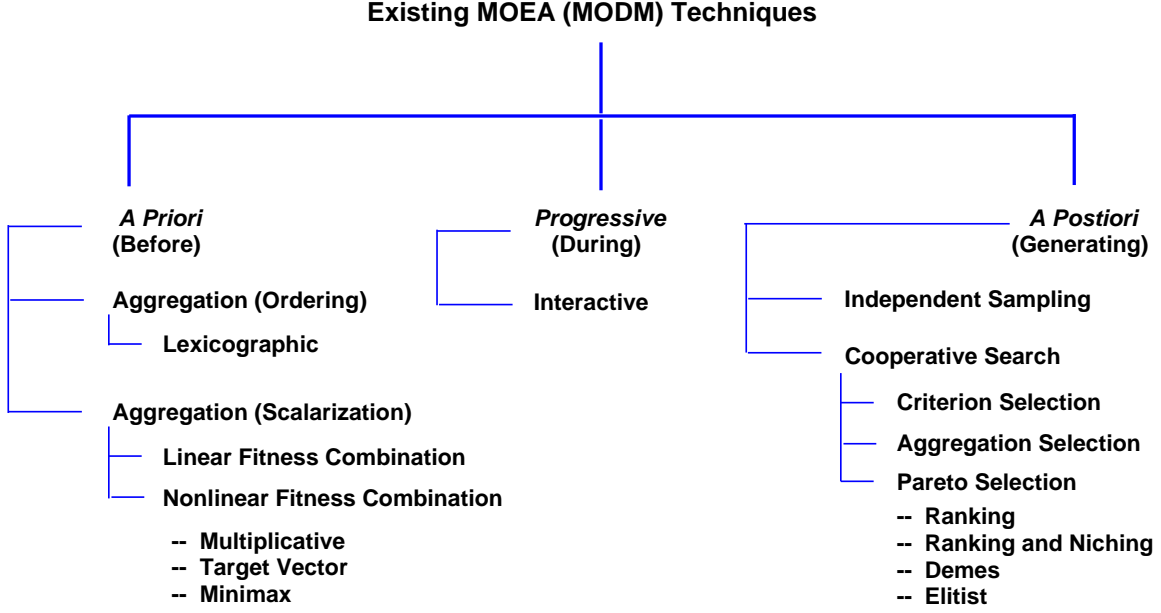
Existing MOEA (MODM) Techniques

A Priori
(Before)

Aggregation (Ordering)

Lexicographic

Aggregation (Scalarization)

Linear Fitness Combination

Nonlinear Fitness Combination

-- Multiplicative
-- Target Vector
-- Minimax

Progressive
(During)

Interactive

A Postiori
(Generating)

Independent Sampling

Cooperative Search

Criterion Selection

Aggregation Selection

Pareto Selection

-- Ranking
-- Ranking and Niching
-- Demes
-- Elitist